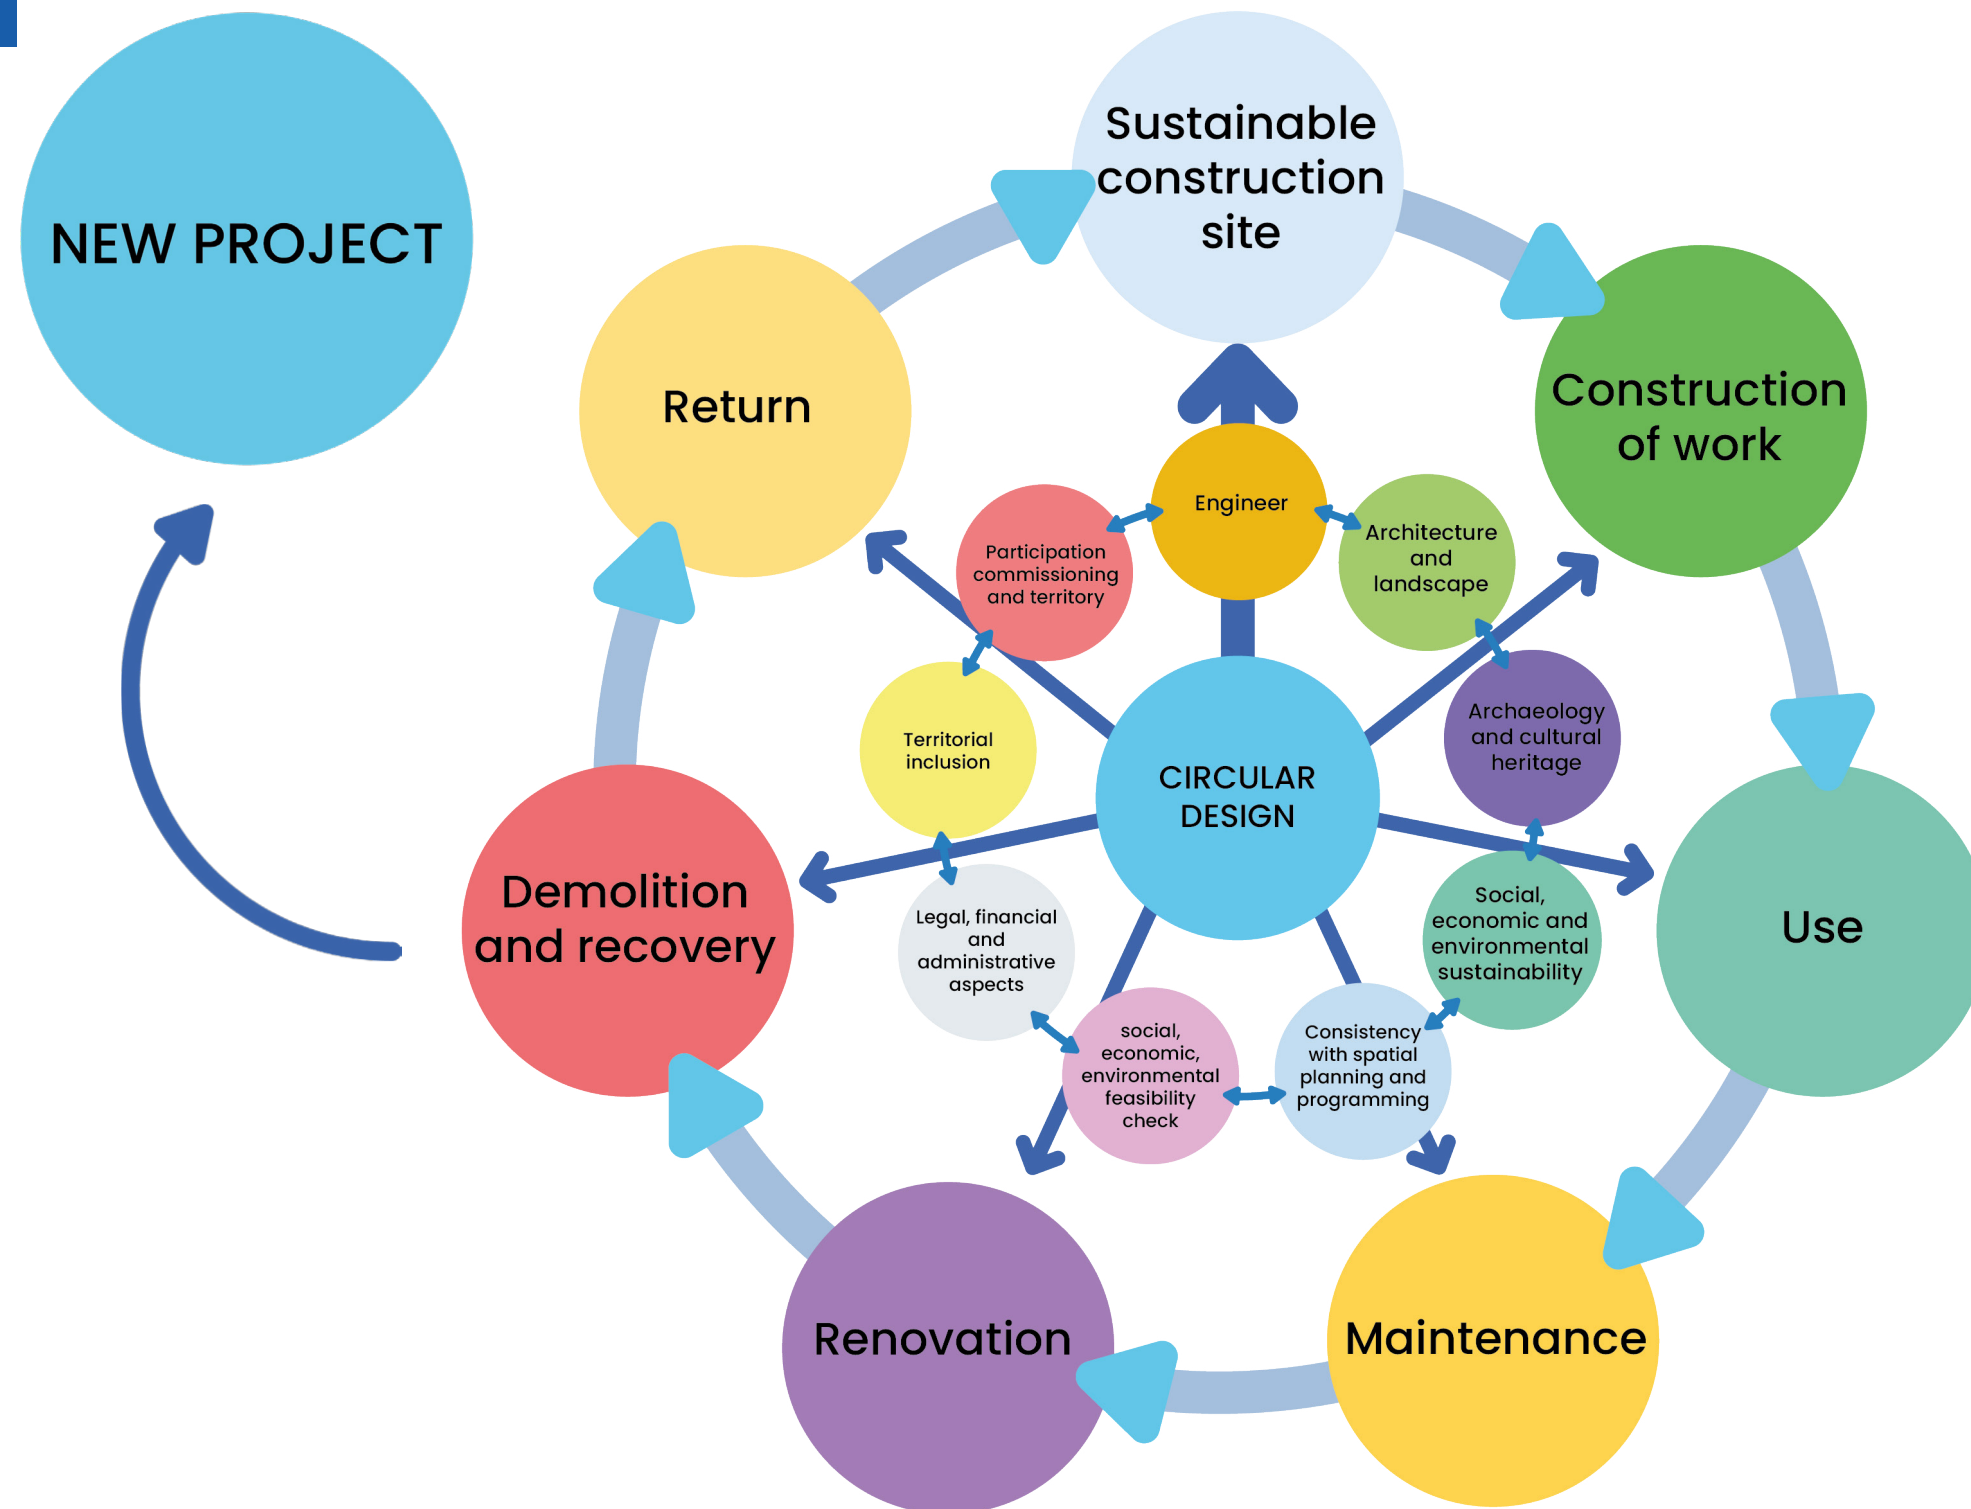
NEW PROJECT

Sustainable construction site

Construction of work

Use

Maintenance

Renovation

Demolition and recovery

Return

CIRCULAR DESIGN

Engineer

Architecture and landscape

Archaeology and cultural heritage

Social, economic and environmental sustainability

Consistency with spatial planning and programming

social, economic, environmental feasibility check

Legal, financial and administrative aspects

Territorial inclusion

Participation commissioning and territory